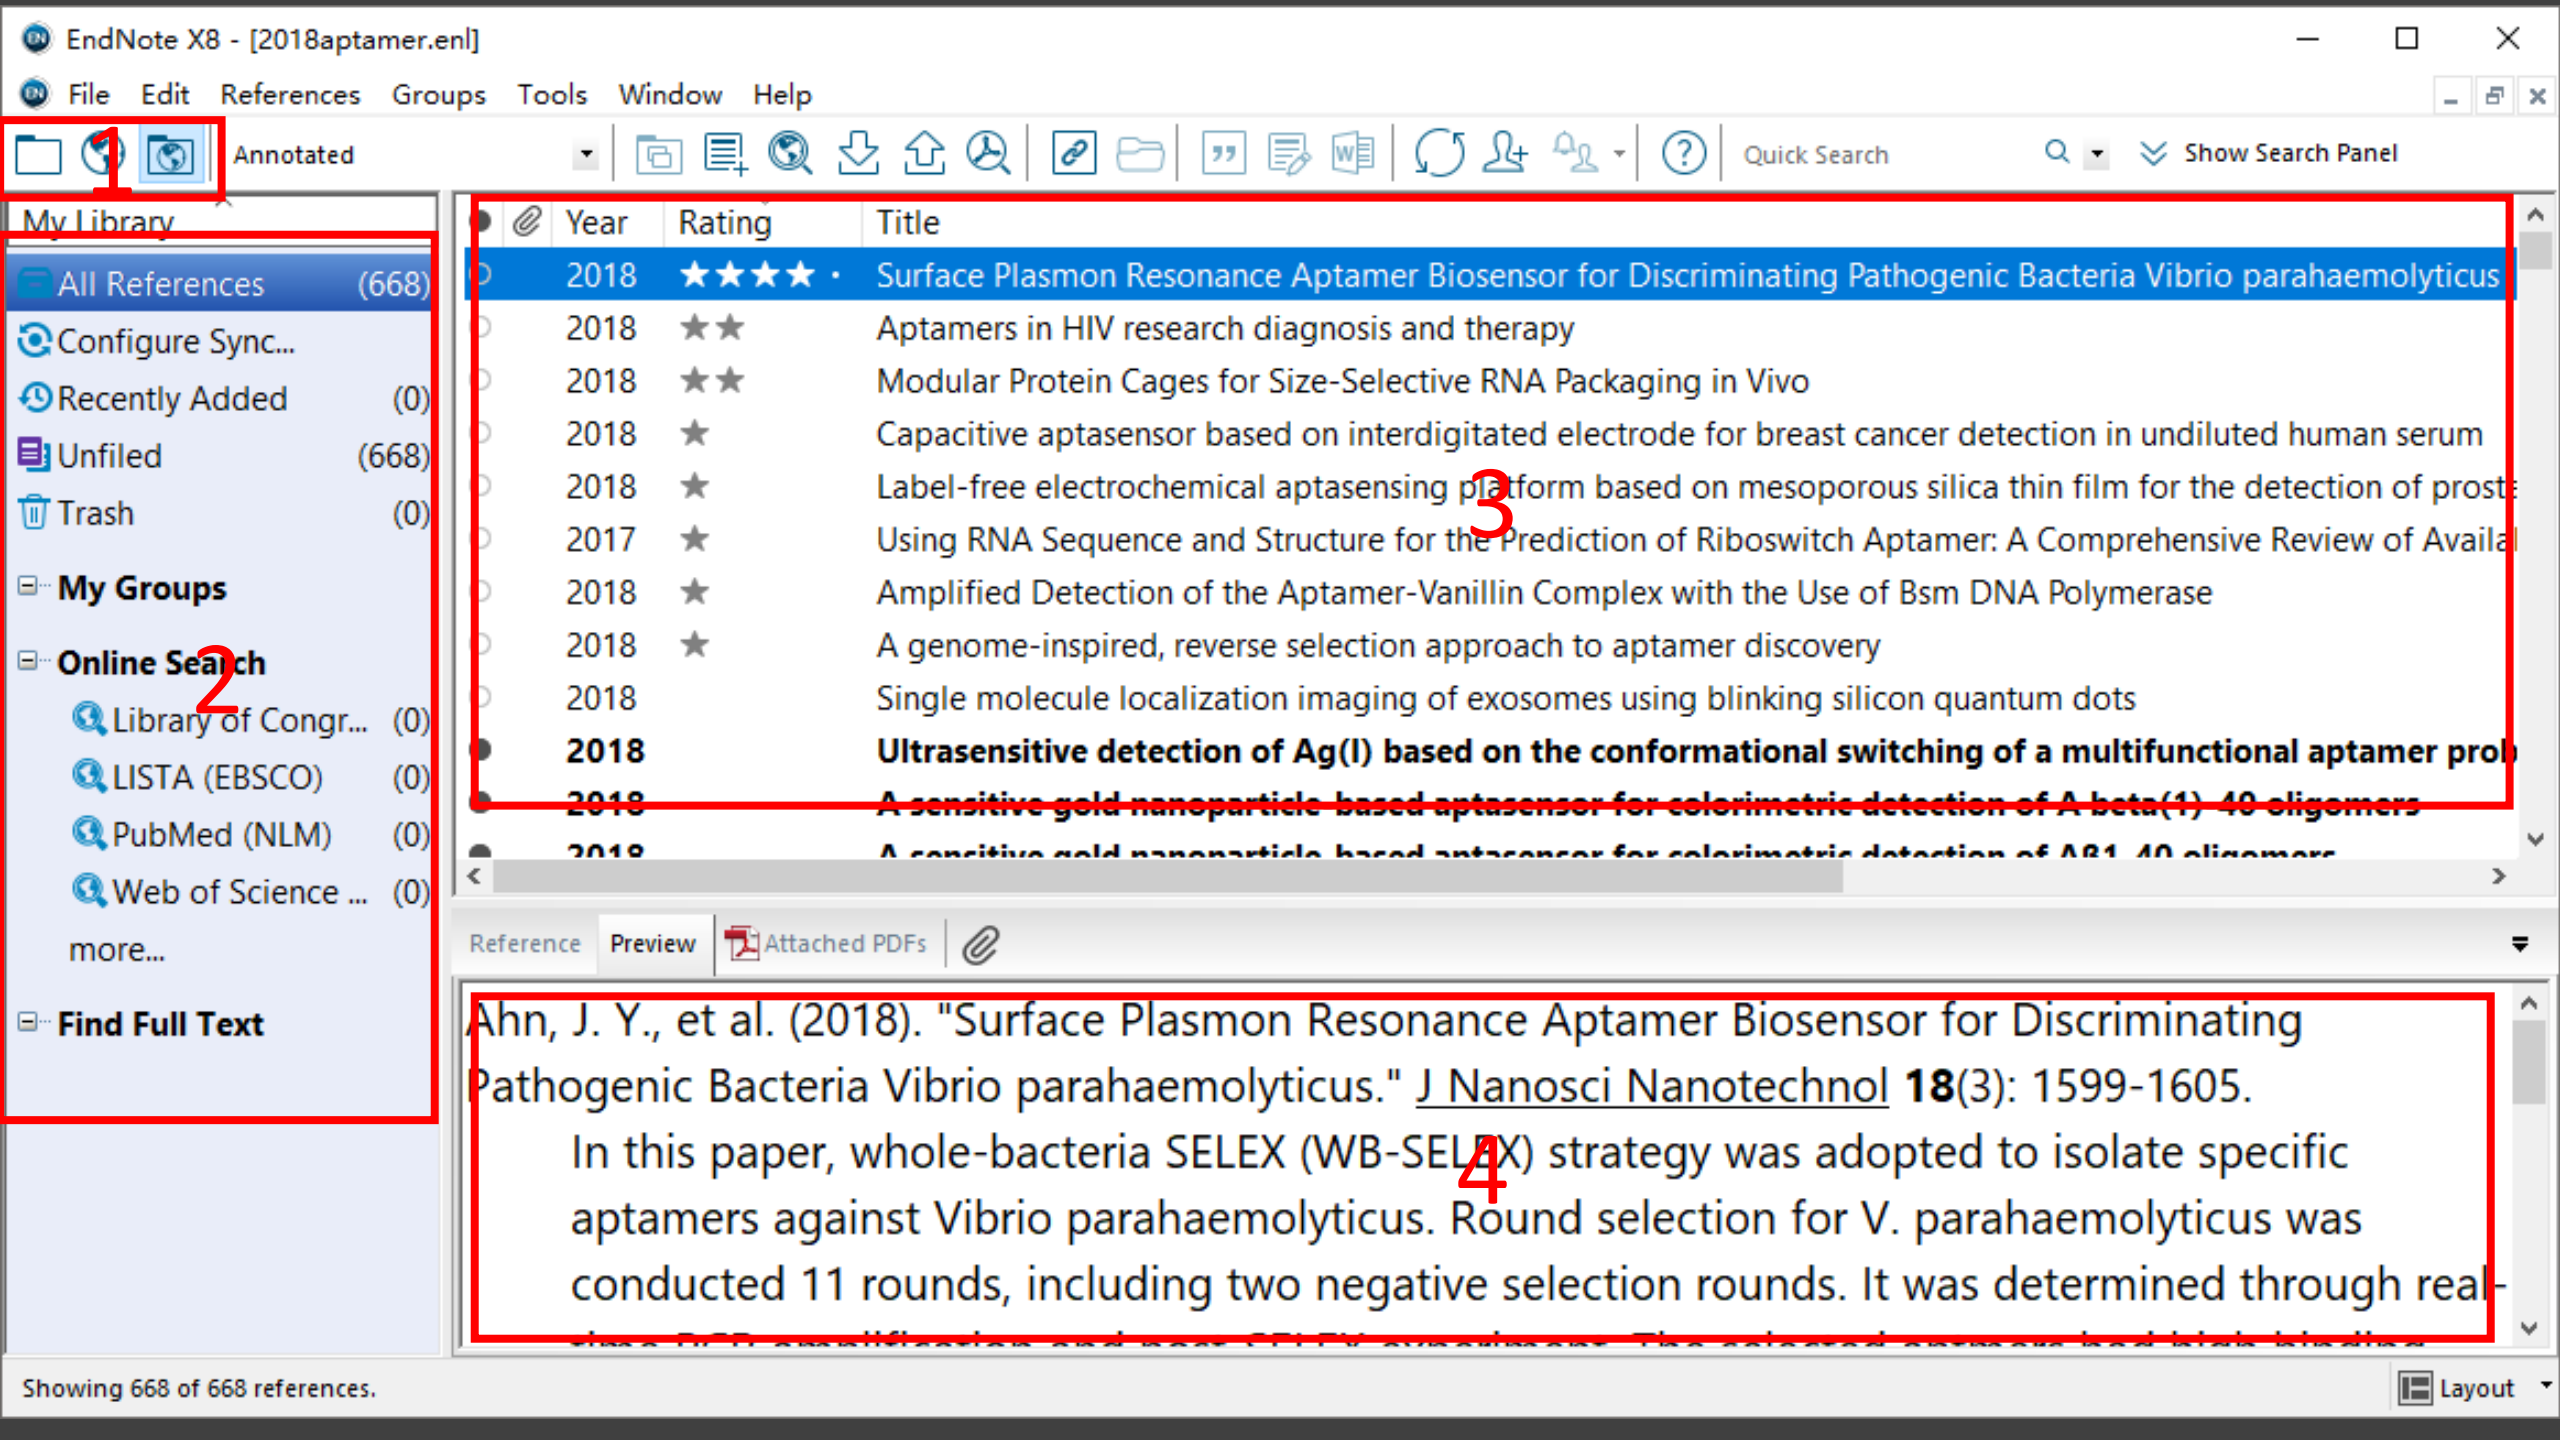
EndNote X8 - [2018aptamer.enl]

File Edit References Groups Tools Window Help

1

Annotated

Quick Search

Show Search Panel

My Library

All References (668)

Configure Sync...

Recently Added (0)

Unfiled (668)

Trash (0)

My Groups

Online Search

2

Library of Congr... (0)

LISTA (EBSCO) (0)

PubMed (NLM) (0)

Web of Science ... (0)

more...

Find Full Text

| Year | Rating | Title |
|---|---|---|
| 2018 | ★★★★ | Surface Plasmon Resonance Aptamer Biosensor for Discriminating Pathogenic Bacteria Vibrio parahaemolyticus |
| 2018 | ★★ | Aptamers in HIV research diagnosis and therapy |
| 2018 | ★★ | Modular Protein Cages for Size-Selective RNA Packaging in Vivo |
| 2018 | ★ | Capacitive aptasensor based on interdigitated electrode for breast cancer detection in undiluted human serum |
| 2018 | ★ | Label-free electrochemical aptasensing platform based on mesoporous silica thin film for the detection of prost |
| 2017 | ★ | Using RNA Sequence and Structure for the Prediction of Riboswitch Aptamer: A Comprehensive Review of Availa |
| 2018 | ★ | Amplified Detection of the Aptamer-Vanillin Complex with the Use of Bsm DNA Polymerase |
| 2018 | ★ | A genome-inspired, reverse selection approach to aptamer discovery |
| 2018 | | Single molecule localization imaging of exosomes using blinking silicon quantum dots |
| 2018 | | Ultrasensitive detection of Ag(I) based on the conformational switching of a multifunctional aptamer prob |
| 2018 | | A sensitive gold nanoparticle-based aptasensor for colorimetric detection of A beta(1)-40 oligomers |
| 2018 | | A sensitive gold nanoparticle-based aptasensor for colorimetric detection of Aβ1-40 oligomers |

3

Reference Preview Attached PDFs

Ahn, J. Y., et al. (2018). "Surface Plasmon Resonance Aptamer Biosensor for Discriminating Pathogenic Bacteria Vibrio parahaemolyticus." J Nanosci Nanotechnol 18(3): 1599-1605.

In this paper, whole-bacteria SELEX (WB-SELEX) strategy was adopted to isolate specific aptamers against Vibrio parahaemolyticus. Round selection for V. parahaemolyticus was conducted 11 rounds, including two negative selection rounds. It was determined through real-

4

Showing 668 of 668 references.

Layout